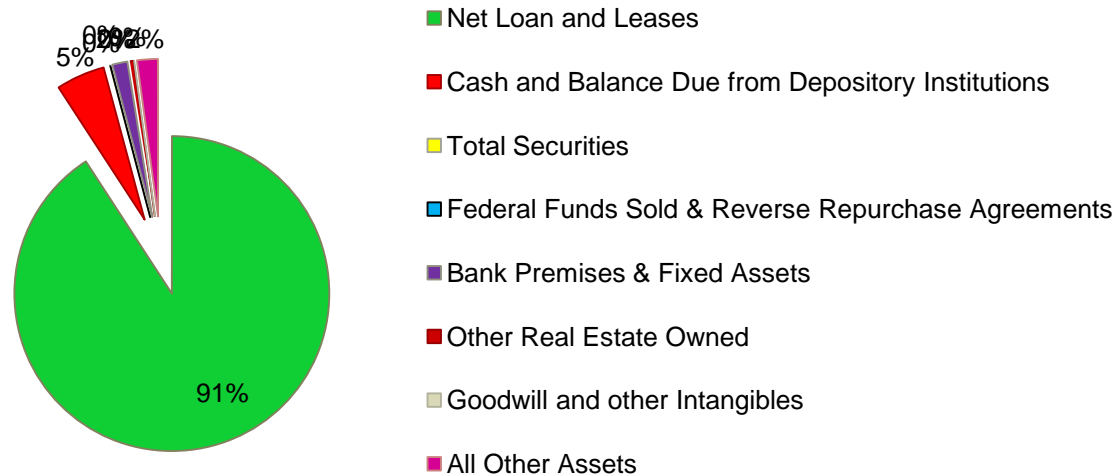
5%
0%0%2%0%2%
91%

Net Loan and Leases

Cash and Balance Due from Depository Institutions

Total Securities

Federal Funds Sold & Reverse Repurchase Agreements

Bank Premises & Fixed Assets

Other Real Estate Owned

Goodwill and other Intangibles

All Other Assets